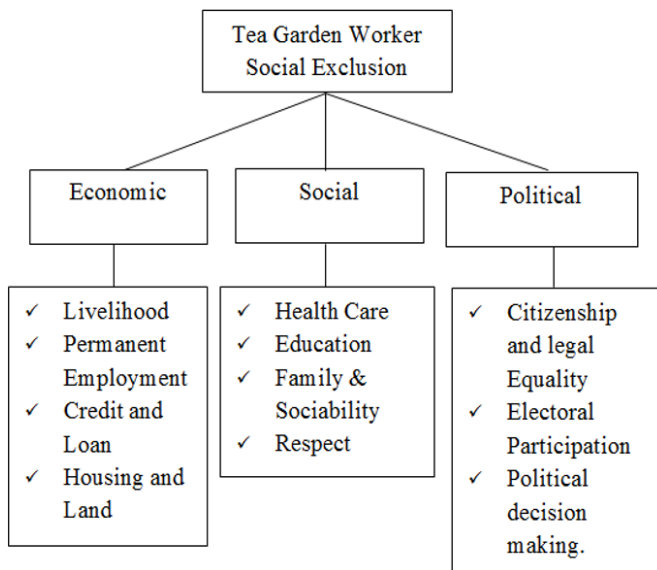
Tea Garden Worker Social Exclusion

Economic

Social

Political

✓ Livelihood
✓ Permanent Employment
✓ Credit and Loan
✓ Housing and Land

✓ Health Care
✓ Education
✓ Family & Sociability
✓ Respect

✓ Citizenship and legal Equality
✓ Electoral Participation
✓ Political decision making.